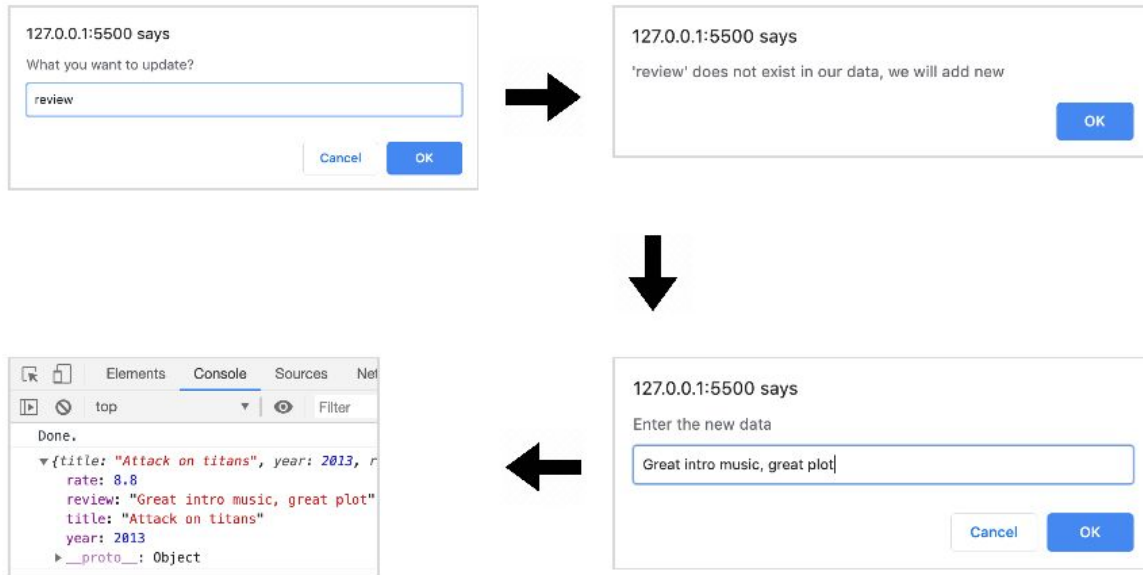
127.0.0.1:5500 says

What you want to update?

review

Cancel OK

127.0.0.1:5500 says

'review' does not exist in our data, we will add new

OK

127.0.0.1:5500 says

Enter the new data

Great intro music, great plot

Cancel OK

Elements Console Sources Net

top Filter

Done.

▾{title: "Attack on titans", year: 2013, r

rate: 8.8

review: "Great intro music, great plot"

title: "Attack on titans"

year: 2013

▸ \_\_proto\_\_: Object